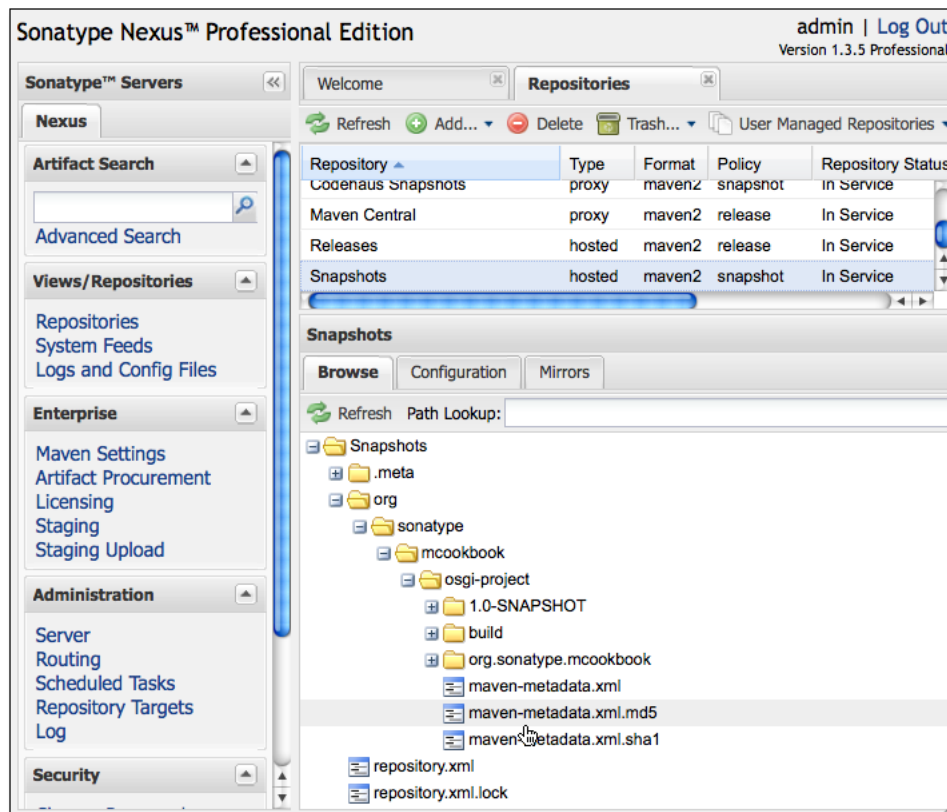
Sonatype Nexus™ Professional Edition

admin | Log Out
Version 1.3.5 Professional

Sonatype™ Servers

Nexus

Artifact Search

Advanced Search

Views/Repositories

Repositories
System Feeds
Logs and Config Files

Enterprise

Maven Settings
Artifact Procurement
Licensing
Staging
Staging Upload

Administration

Server
Routing
Scheduled Tasks
Repository Targets
Log

Security

Welcome

Repositories

Refresh Add... Delete Trash... User Managed Repositories

| Repository | Type | Format | Policy | Repository Status |
|---|---|---|---|---|
| Codehaus Snapshots | proxy | maven2 | snapshot | In Service |
| Maven Central | proxy | maven2 | release | In Service |
| Releases | hosted | maven2 | release | In Service |
| Snapshots | hosted | maven2 | snapshot | In Service |

Snapshots

Browse Configuration Mirrors

Refresh Path Lookup:

Snapshots
.meta
org
sonatype
mcookbook
osgi-project
1.0-SNAPSHOT
build
org.sonatype.mcookbook
maven-metadata.xml
maven-metadata.xml.md5
maven-metadata.xml.sha1
repository.xml
repository.xml.lock